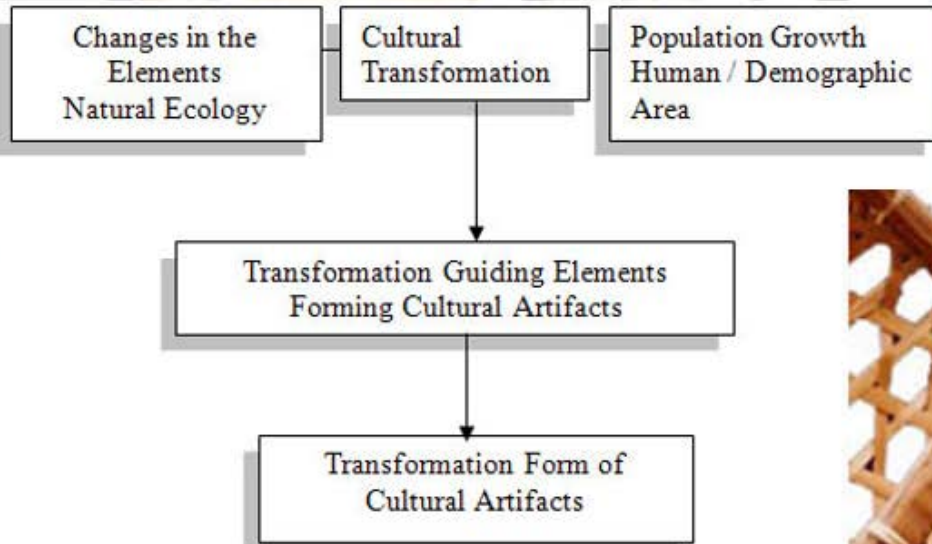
Changes in the Elements Natural Ecology

Cultural Transformation

Population Growth Human / Demographic Area

Transformation Guiding Elements Forming Cultural Artifacts

Transformation Form of Cultural Artifacts